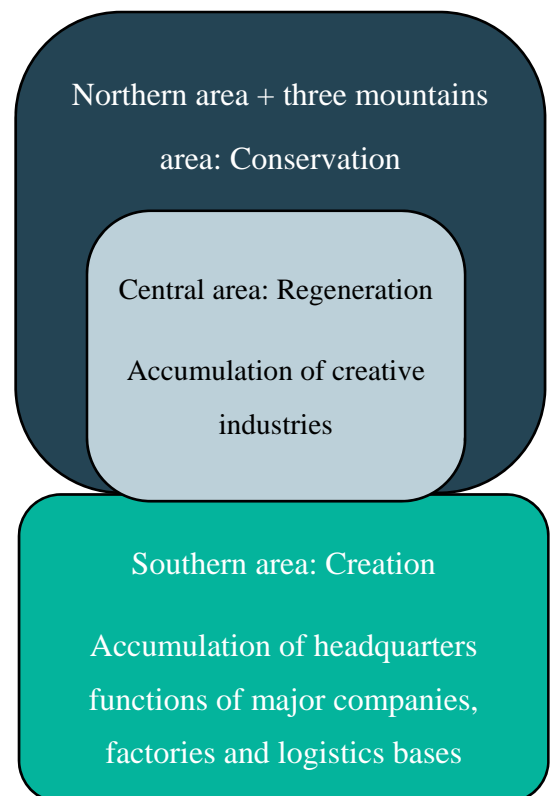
Northern area + three mountains area: Conservation

Central area: Regeneration

Accumulation of creative industries

Southern area: Creation

Accumulation of headquarters functions of major companies, factories and logistics bases